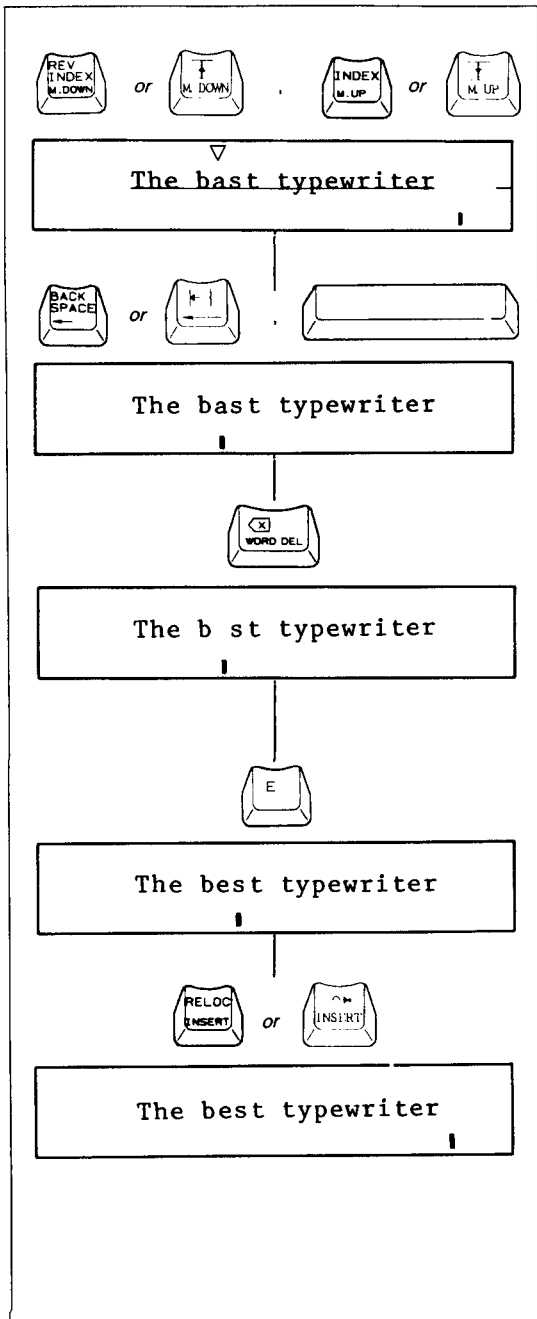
REV INDEX M.DOWN or M. DOWN , INDEX M.UP or M. UP

The bast typewriter

BACK SPACE or ,

The bast typewriter

WORD DEL

The b st typewriter

E

The best typewriter

RELOC INSERT or INSERT

The best typewriter